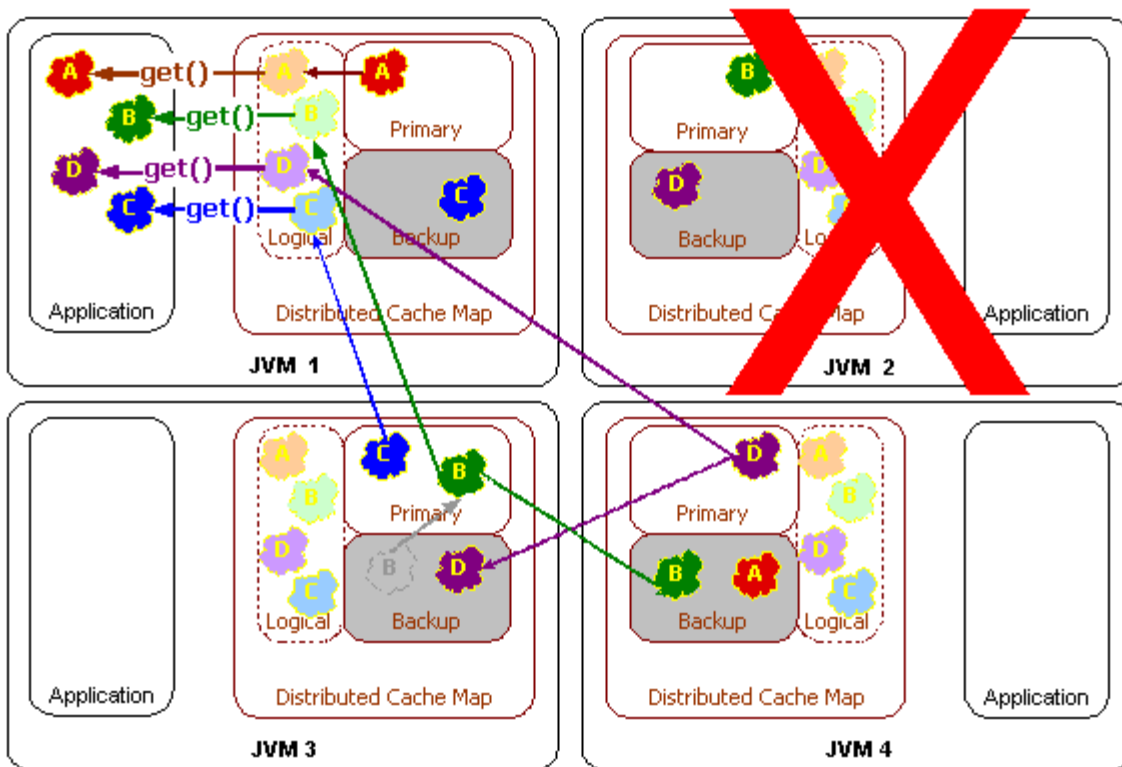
A
get()
A
A
B
get()
B
Primary
D
get()
D
C
get()
C
C
Logical
Backup
Application
Distributed Cache Map
JVM 1

B
Primary
D
D
Backup
Lo
Distributed Ca
ap
Application
JVM 2

Application
A
C
B
B
Primary
D
B
D
C
Logical
Backup
Distributed Cache Map
JVM 3

D
A
Primary
B
D
B
A
C
Backup
Logical
Distributed Cache Map
Application
JVM 4